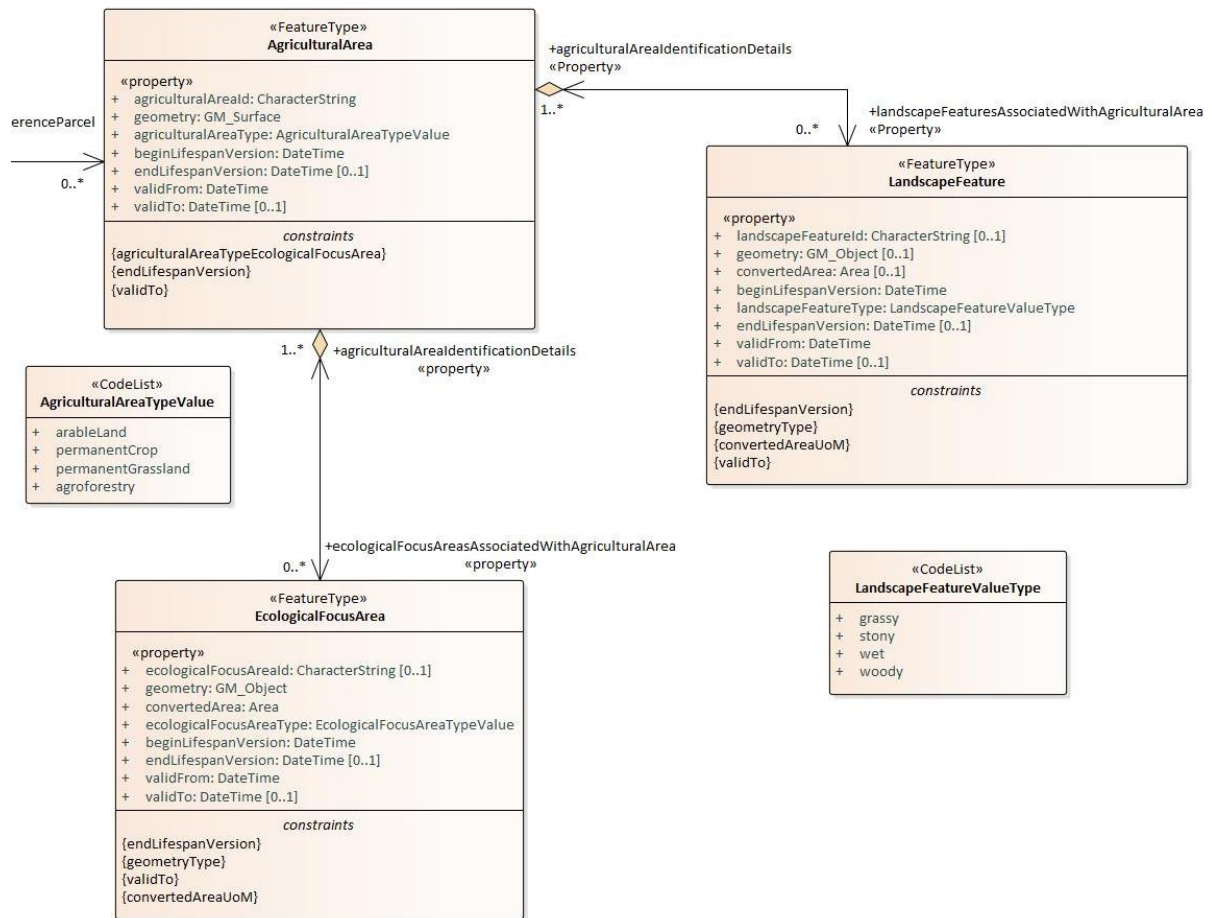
«FeatureType»
AgriculturalArea

«property»
+ agriculturalAreaId: CharacterString
+ geometry: GM_Surface
+ agriculturalAreaType: AgriculturalAreaTypeValue
+ beginLifespanVersion: DateTime
+ endLifespanVersion: DateTime [0..1]
+ validFrom: DateTime
+ validTo: DateTime [0..1]

constraints
{agriculturalAreaTypeEcologicalFocusArea}
{endLifespanVersion}
{validTo}

erenceParcel
0..*

+agriculturalAreaIdentificationDetails
«Property»
1..*

+landscapeFeaturesAssociatedWithAgriculturalArea
«Property»
0..*

«FeatureType»
LandscapeFeature

«property»
+ landscapeFeatureId: CharacterString [0..1]
+ geometry: GM_Object [0..1]
+ convertedArea: Area [0..1]
+ beginLifespanVersion: DateTime
+ landscapeFeatureType: LandscapeFeatureValueType
+ endLifespanVersion: DateTime [0..1]
+ validFrom: DateTime
+ validTo: DateTime [0..1]

constraints
{endLifespanVersion}
{geometryType}
{convertedAreaUoM}
{validTo}

1..*
+agriculturalAreaIdentificationDetails
«property»

«CodeList»
AgriculturalAreaTypeValue
+ arableLand
+ permanentCrop
+ permanentGrassland
+ agroforestry

+ecologicalFocusAreasAssociatedWithAgriculturalArea
«property»
0..*

«FeatureType»
EcologicalFocusArea

«property»
+ ecologicalFocusAreaId: CharacterString [0..1]
+ geometry: GM_Object
+ convertedArea: Area
+ ecologicalFocusAreaType: EcologicalFocusAreaTypeValue
+ beginLifespanVersion: DateTime
+ endLifespanVersion: DateTime [0..1]
+ validFrom: DateTime
+ validTo: DateTime [0..1]

constraints
{endLifespanVersion}
{geometryType}
{validTo}
{convertedAreaUoM}

«CodeList»
LandscapeFeatureValueType
+ grassy
+ stony
+ wet
+ woody